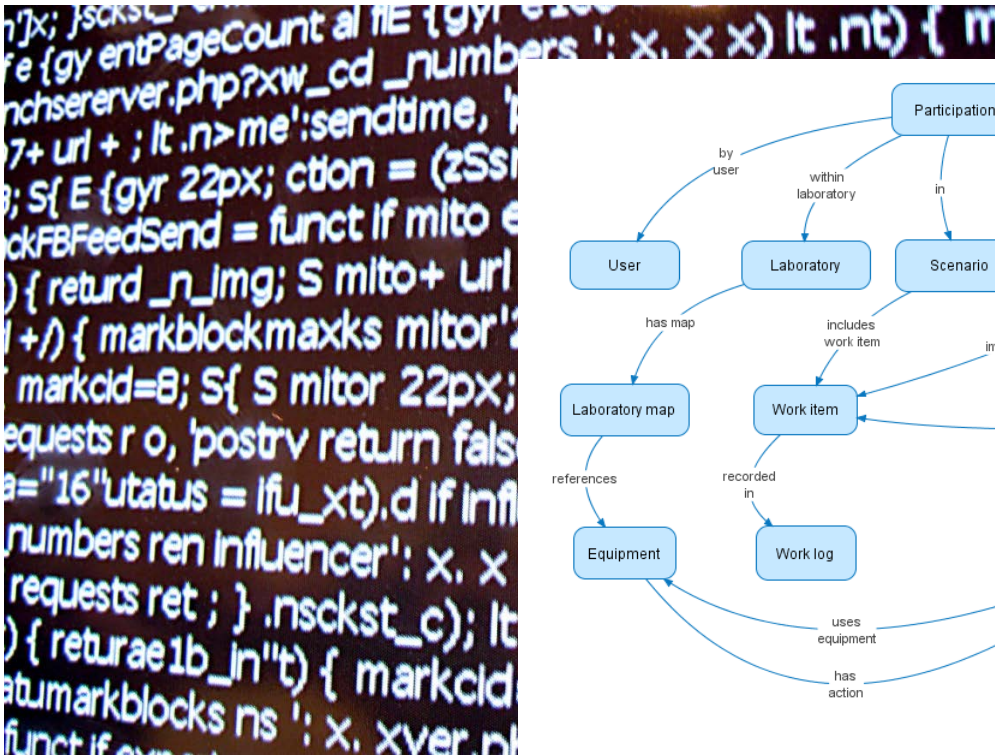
n']x; }sckst_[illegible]
fe {gy entPageCount al flE {gyr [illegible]
nchsererver.php?xw_cd _numbers '; x, x x) lt .nt) { m
7+ url + ; lt .n>me':sendtime, '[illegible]
; S{ E {gyr 22px; ction = (zSs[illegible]
ckFBFeedSend = funct lf mito e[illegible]
) { returd _n_img; S mito+ url
l +/) { markblockmaxks mitor'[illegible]
markcid=8; S{ S mitor 22px;
equests r o, 'postrv return fals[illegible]
a="16"utatus = lfu_xt).d lf infl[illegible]
numbers ren influencer': x, x
requests ret ; } .nsckst_c); lt
) { returae1b_in"t) { markcid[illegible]
atumarkblocks ns '; x, xver.p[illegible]
funct lf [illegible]

Participation
by user
within laboratory
in
User
Laboratory
Scenario
has map
includes work item
im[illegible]
Laboratory map
Work item
references
recorded in
Equipment
Work log
uses equipment
has action